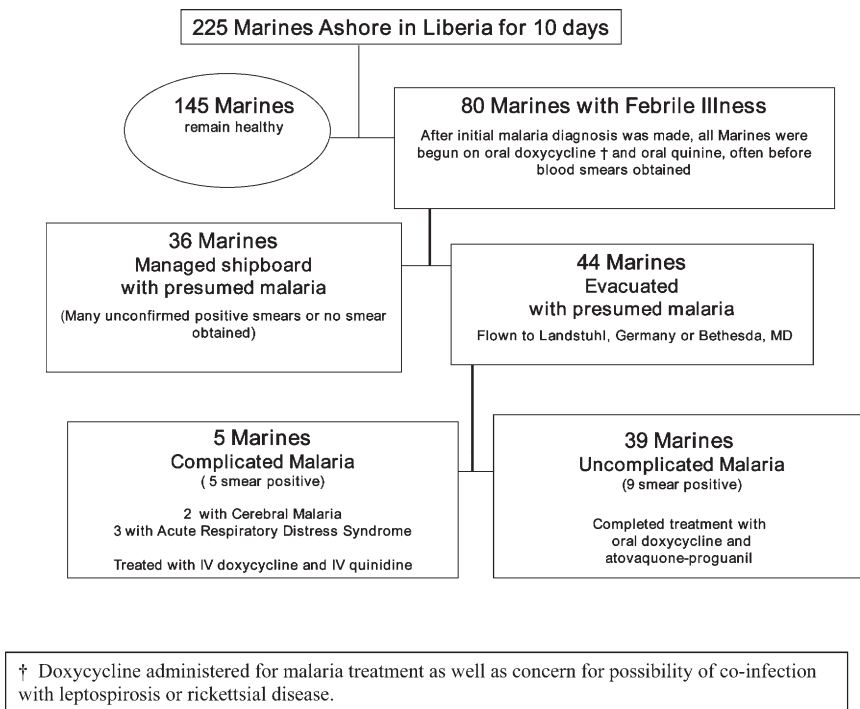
225 Marines Ashore in Liberia for 10 days

145 Marines
remain healthy

80 Marines with Febrile Illness
After initial malaria diagnosis was made, all Marines were begun on oral doxycycline † and oral quinine, often before blood smears obtained

36 Marines
Managed shipboard
with presumed malaria
(Many unconfirmed positive smears or no smear obtained)

44 Marines
Evacuated
with presumed malaria
Flown to Landstuhl, Germany or Bethesda, MD

5 Marines
Complicated Malaria
( 5 smear positive)
2 with Cerebral Malaria
3 with Acute Respiratory Distress Syndrome
Treated with IV doxycycline and IV quinidine

39 Marines
Uncomplicated Malaria
(9 smear positive)
Completed treatment with oral doxycycline and atovaquone-proguanil

† Doxycycline administered for malaria treatment as well as concern for possibility of co-infection with leptospirosis or rickettsial disease.